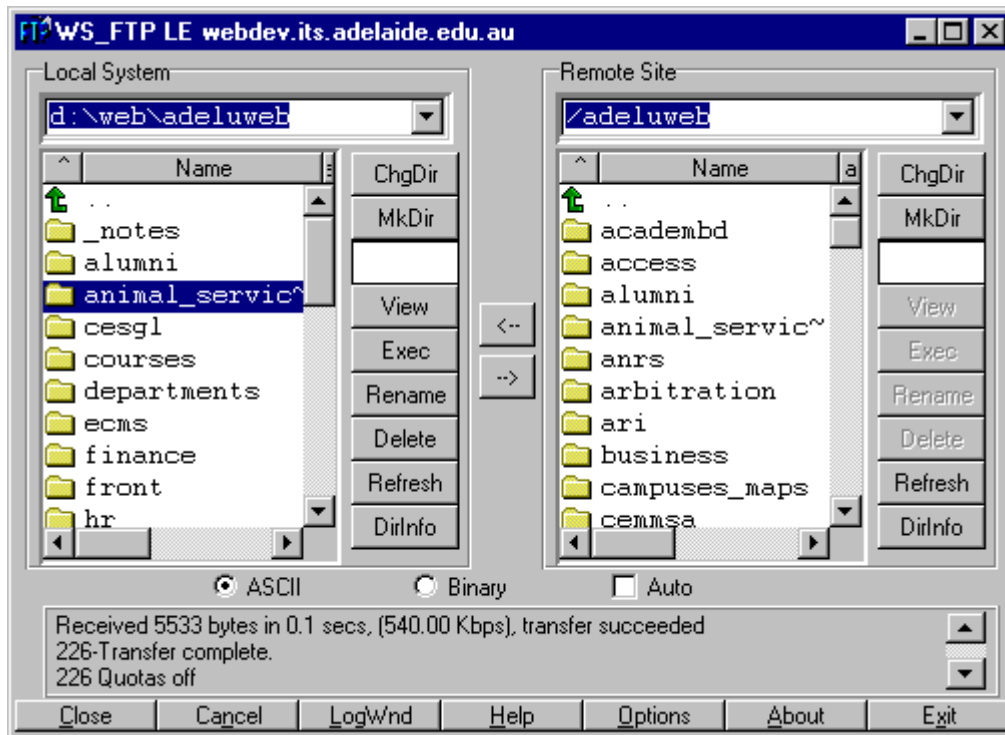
WS_FTP LE webdev.its.adelaide.edu.au

Local System

d:\web\adeluweb

^ Name

..
_notes
alumni
animal_servic~
cesgl
courses
departments
ecms
finance
front
hr

ChgDir
MkDir
View
Exec
Rename
Delete
Refresh
DirInfo

<--
-->

Remote Site

/adeluweb

^ Name a

..
academbd
access
alumni
animal_servic~
anrs
arbitration
ari
business
campuses_maps
cemmsa

ChgDir
MkDir
View
Exec
Rename
Delete
Refresh
DirInfo

ASCII Binary Auto

Received 5533 bytes in 0.1 secs, (540.00 Kbps), transfer succeeded
226-Transfer complete.
226 Quotas off

Close Cancel LogWnd Help Options About Exit